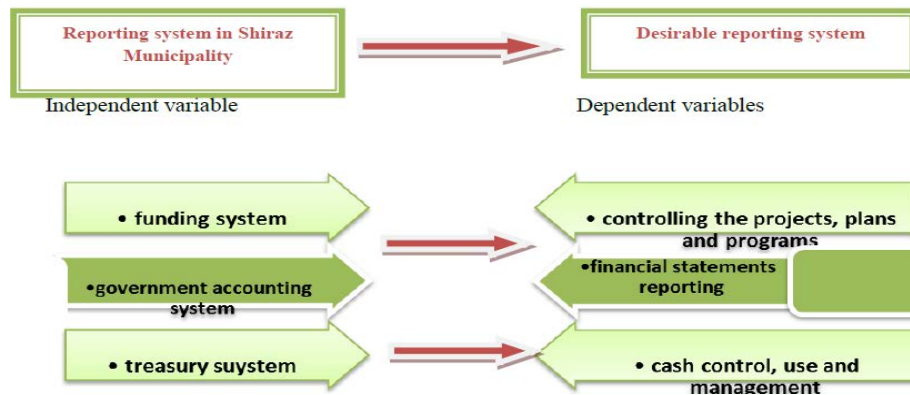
Reporting system in Shiraz Municipality

Desirable reporting system

Independent variable

Dependent variables

• funding system

•government accounting system

• treasury suystem

• controlling the projects, plans and programs

•financial statements reporting

• cash control, use and management